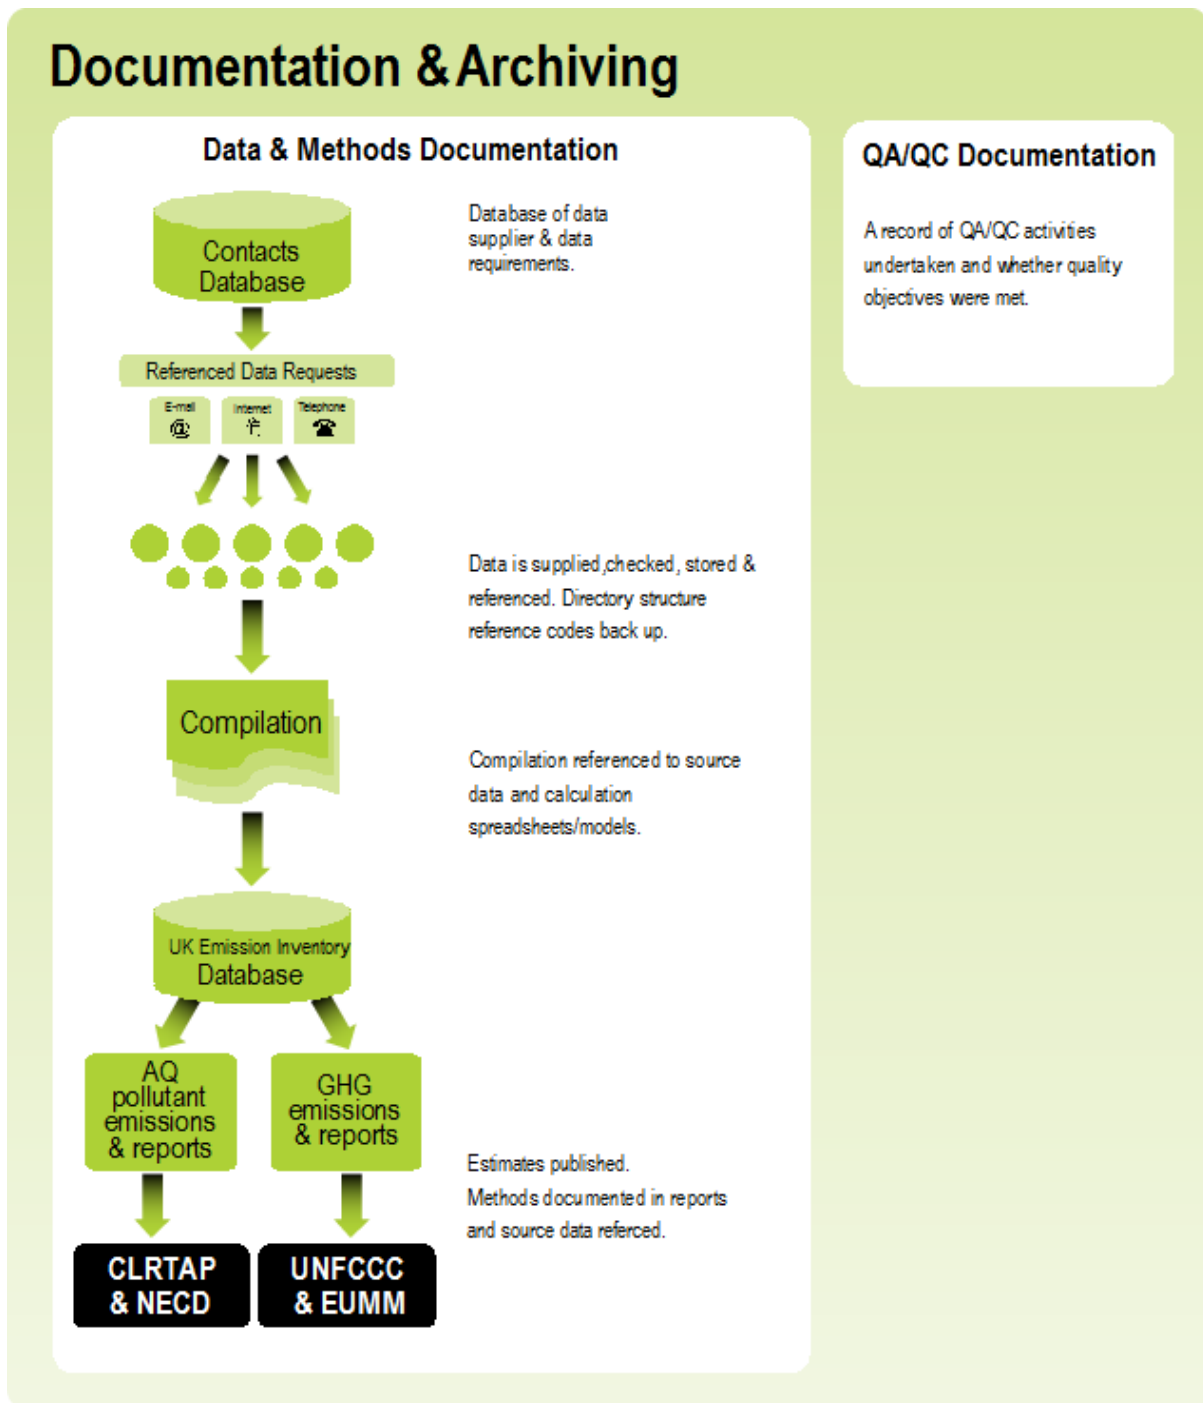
Documentation & Archiving

Data & Methods Documentation

Contacts Database

Database of data supplier & data requirements.

Referenced Data Requests

E-mail

Internet

Telephone

Data is supplied,checked, stored & referenced. Directory structure reference codes back up.

Compilation

Compilation referenced to source data and calculation spreadsheets/models.

UK Emission Inventory Database

AQ pollutant emissions & reports

GHG emissions & reports

Estimates published. Methods documented in reports and source data referced.

CLRTAP & NECD

UNFCCC & EUMM

QA/QC Documentation

A record of QA/QC activities undertaken and whether quality objectives were met.